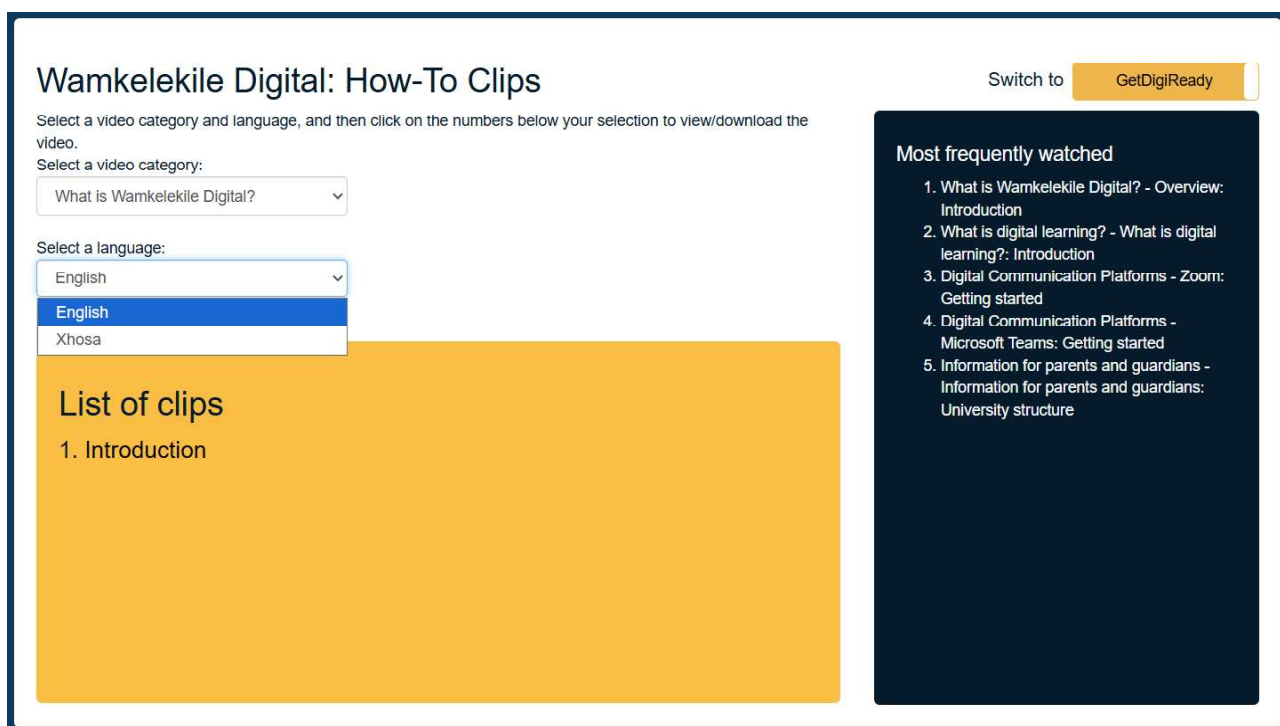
Wamkelekile Digital: How-To Clips

Switch to GetDigiReady

Select a video category and language, and then click on the numbers below your selection to view/download the video.

Select a video category:

What is Wamkelekile Digital?

Select a language:

English

English
Xhosa

List of clips

1. Introduction

Most frequently watched

1. What is Wamkelekile Digital? - Overview: Introduction
2. What is digital learning? - What is digital learning?: Introduction
3. Digital Communication Platforms - Zoom: Getting started
4. Digital Communication Platforms - Microsoft Teams: Getting started
5. Information for parents and guardians - Information for parents and guardians: University structure